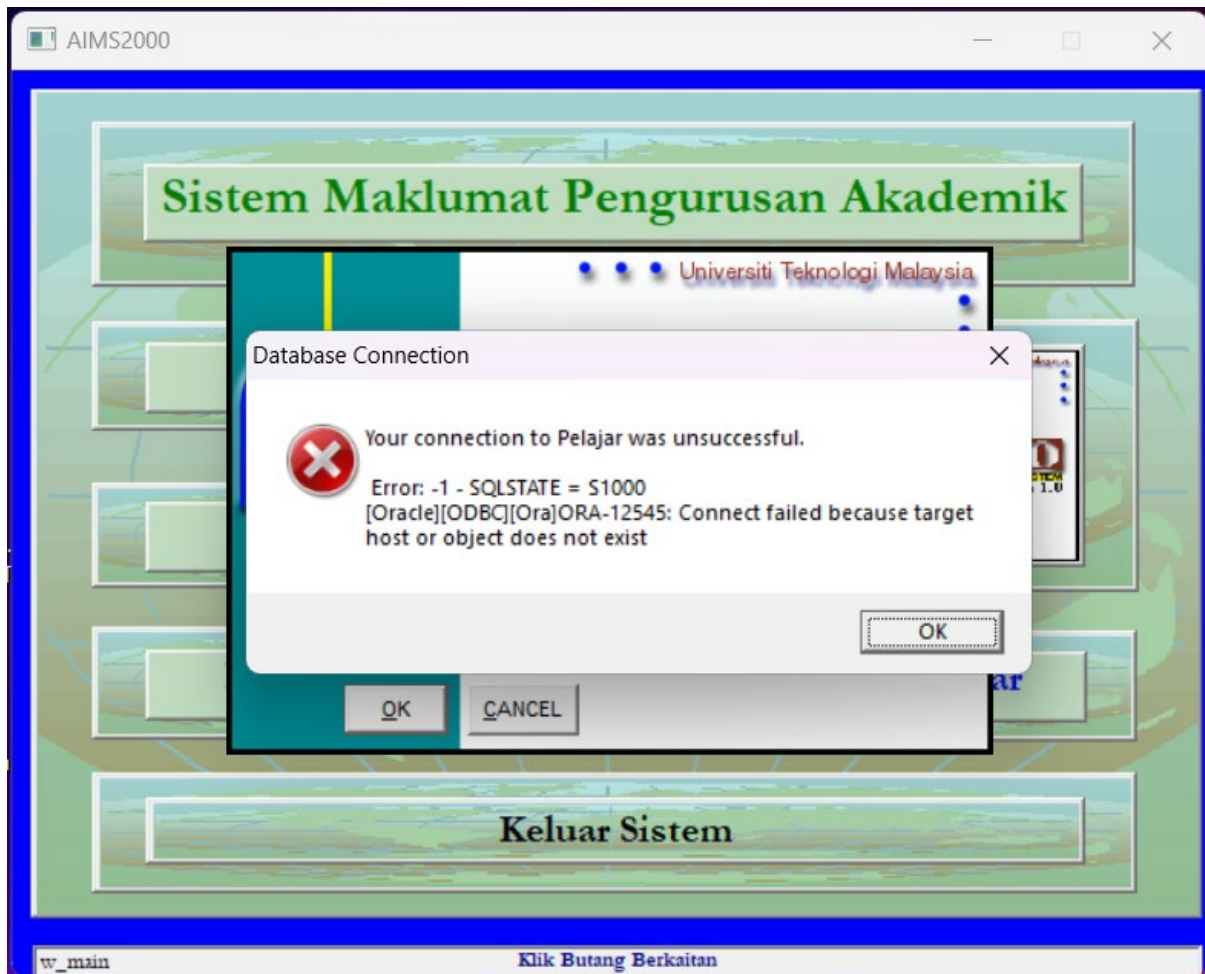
AIMS2000

Sistem Maklumat Pengurusan Akademik

Universiti Teknologi Malaysia

Database Connection

Your connection to Pelajar was unsuccessful.

Error: -1 - SQLSTATE = S1000
[Oracle][ODBC][Ora]ORA-12545: Connect failed because target host or object does not exist

OK

ar

OK CANCEL

Keluar Sistem

w_main

Klik Butang Berkaitan